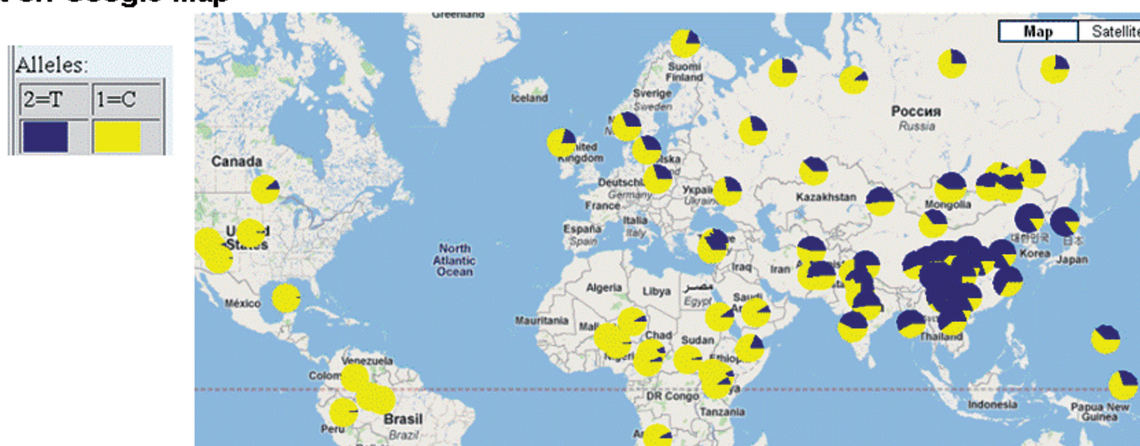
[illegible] Google Map

Alleles:

| 2=T | 1=C |
|---|---|
| | |

Map Satellite

Greenland
Suomi Finland
Sverige Sweden
Iceland
Россия Russia
Canada
United Kingdom
Deutschland Germany
France
España Spain
Italia Italy
Україна Ukraine
Kazakhstan
Mongolia
United States
North Atlantic Ocean
Iraq
Iran
대한민국
日本
Korea
Japan
México
Algeria
Libya
مصر Egypt
Saudi Arabia
Mauritania
Mali
Chad
Niger
Sudan
Ethiopia
Thailand
Venezuela
Colombia
Brasil Brazil
Peru
DR Congo
Tanzania
Indonesia
Papua New Guinea